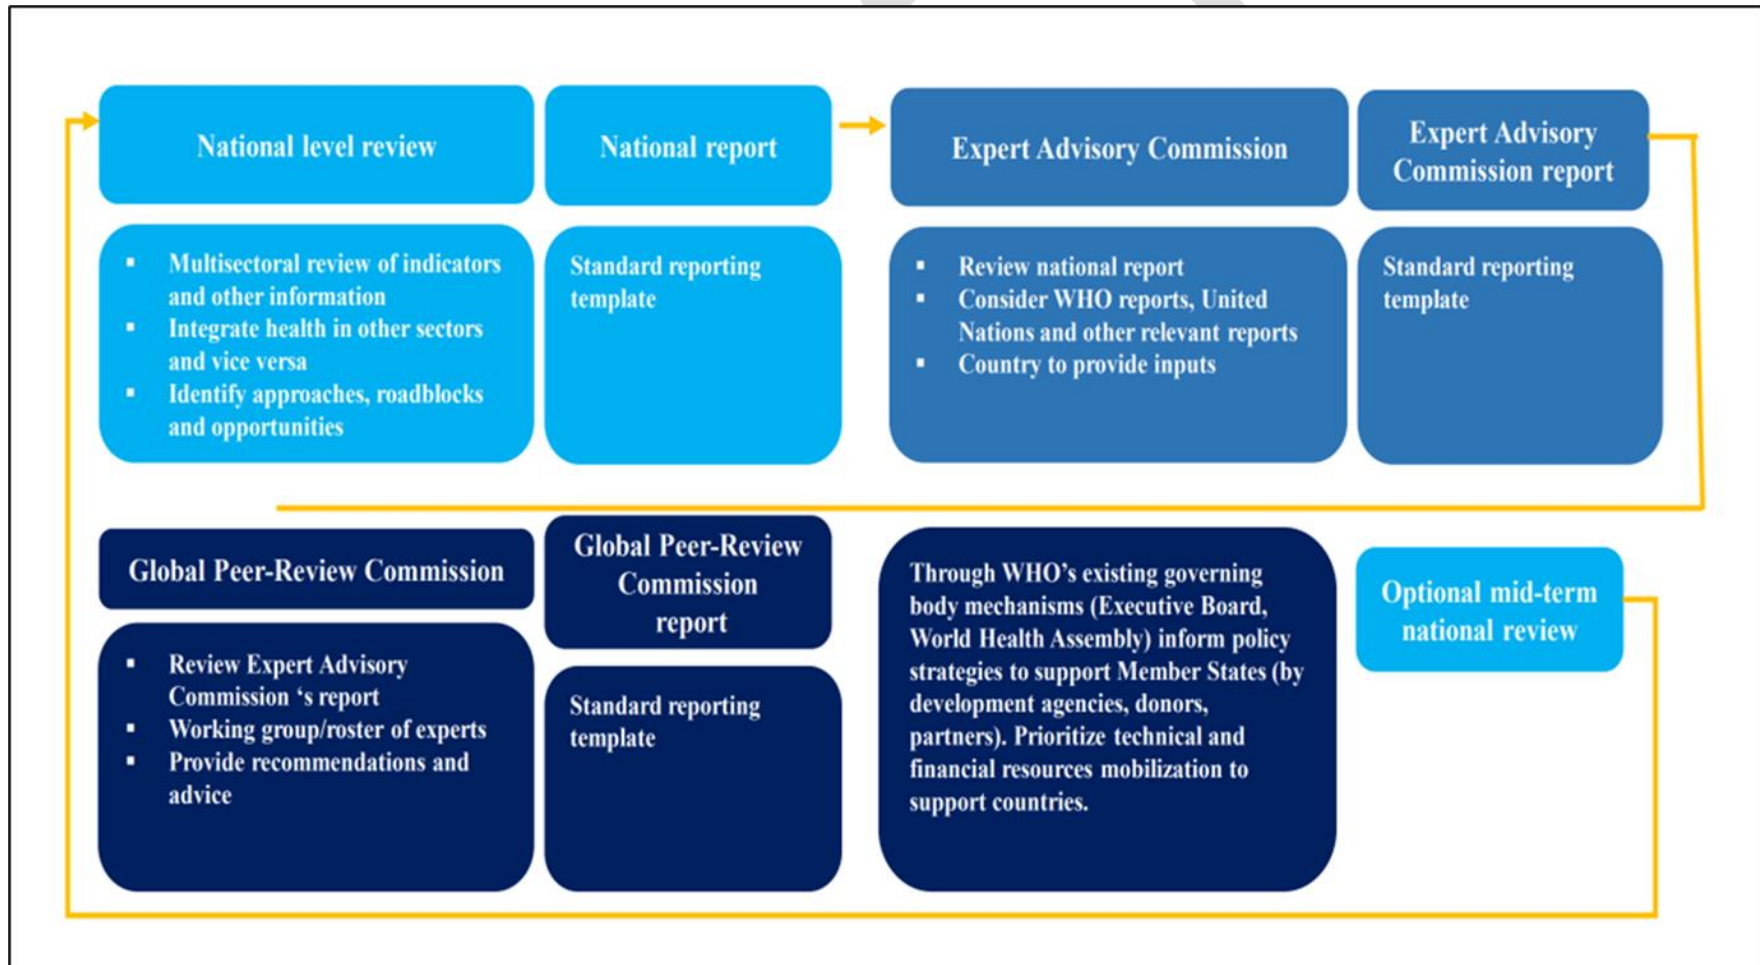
National level review

- Multisectoral review of indicators and other information
- Integrate health in other sectors and vice versa
- Identify approaches, roadblocks and opportunities

National report

Standard reporting template

Expert Advisory Commission

- Review national report
- Consider WHO reports, United Nations and other relevant reports
- Country to provide inputs

Expert Advisory Commission report

Standard reporting template

Global Peer-Review Commission

- Review Expert Advisory Commission 's report
- Working group/roster of experts
- Provide recommendations and advice

Global Peer-Review Commission report

Standard reporting template

Through WHO's existing governing body mechanisms (Executive Board, World Health Assembly) inform policy strategies to support Member States (by development agencies, donors, partners). Prioritize technical and financial resources mobilization to support countries.

Optional mid-term national review